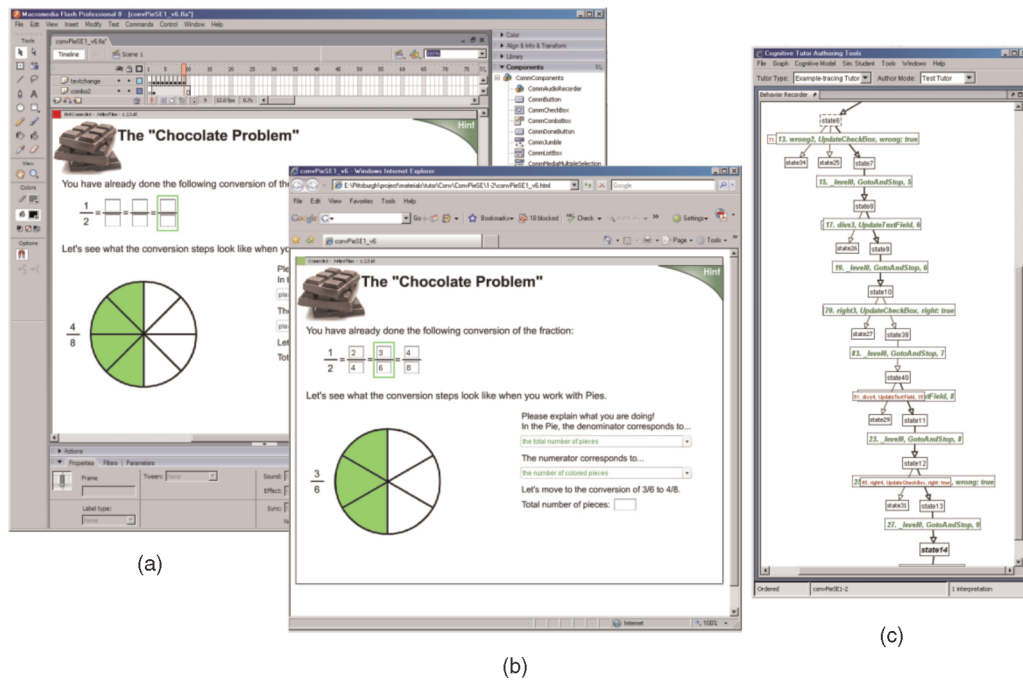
Macromedia Flash Professional 8 - [convPieSE1_v6.fla*]
File Edit View Insert Modify Text Commands Control Window Help

Tools
View
Colors
Options

convPieSE1_v6.fla*
Timeline Scene 1
textchange
combo2
12.0 fps 0.7s

Color
Align & Info & Transform
Library
Components
CommComponents
CommAudioRecorder
CommButton
CommCheckBox
CommComboBox
CommDoneButton
CommJumble
CommListBox
CommMediaMultipleSelection

The "Chocolate Problem"
Hint
You have already done the following conversion of the
$\frac{1}{2}$ = — = — = —
Let's see what the conversion steps look like when yo
$\frac{4}{8}$

Actions
Properties Filters Parameters
Frame
Tween: None
Label type: Name
Sound:
Effect:
Sync:

(a)

convPieSE1_v6 - Windows Internet Explorer
E:\Pittsburgh\project\materials\tutor\Conv\ConvPieSE1\1-2\convPieSE1_v6.html
Google
File Edit View Favorites Tools Help
Google G- Go Bookmarks 18 blocked Check Settings
convPieSE1_v6
Page Tools

The "Chocolate Problem"
Hint
You have already done the following conversion of the fraction:
$\frac{1}{2}$ = $\frac{2}{4}$ = $\frac{3}{6}$ = $\frac{4}{8}$
Let's see what the conversion steps look like when you work with Pies.
Please explain what you are doing!
In the Pie, the denominator corresponds to...
the total number of pieces
The numerator corresponds to...
the number of colored pieces
Let's move to the conversion of 3/6 to 4/8.
Total number of pieces:
$\frac{3}{6}$
Internet 100%

(b)

Cognitive Tutor Authoring Tools
File Graph Cognitive Model Sim. Student Tools Windows Help
Tutor Type: Example-tracing Tutor Author Mode: Test Tutor
Behavior Recorder
state6
13. wrong2, UpdateCheckBox, wrong: true
state34 state25 state7
15. _level0, GotoAndStop, 5
state8
17. div3, UpdateTextField, 6
state26 state9
19. _level0, GotoAndStop, 6
state10
19. right3, UpdateCheckBox, right: true
state27 state38
23. _level0, GotoAndStop, 7
state40
31. div4, UpdateTextField, 15 xtField, 8
state29 state11
23. _level0, GotoAndStop, 8
state12
31. right4, UpdateCheckBox, right: true wrong: true
state31 state13
27. _level0, GotoAndStop, 9
state14
Ordered convPieSE1-2 1 interpretation

(c)